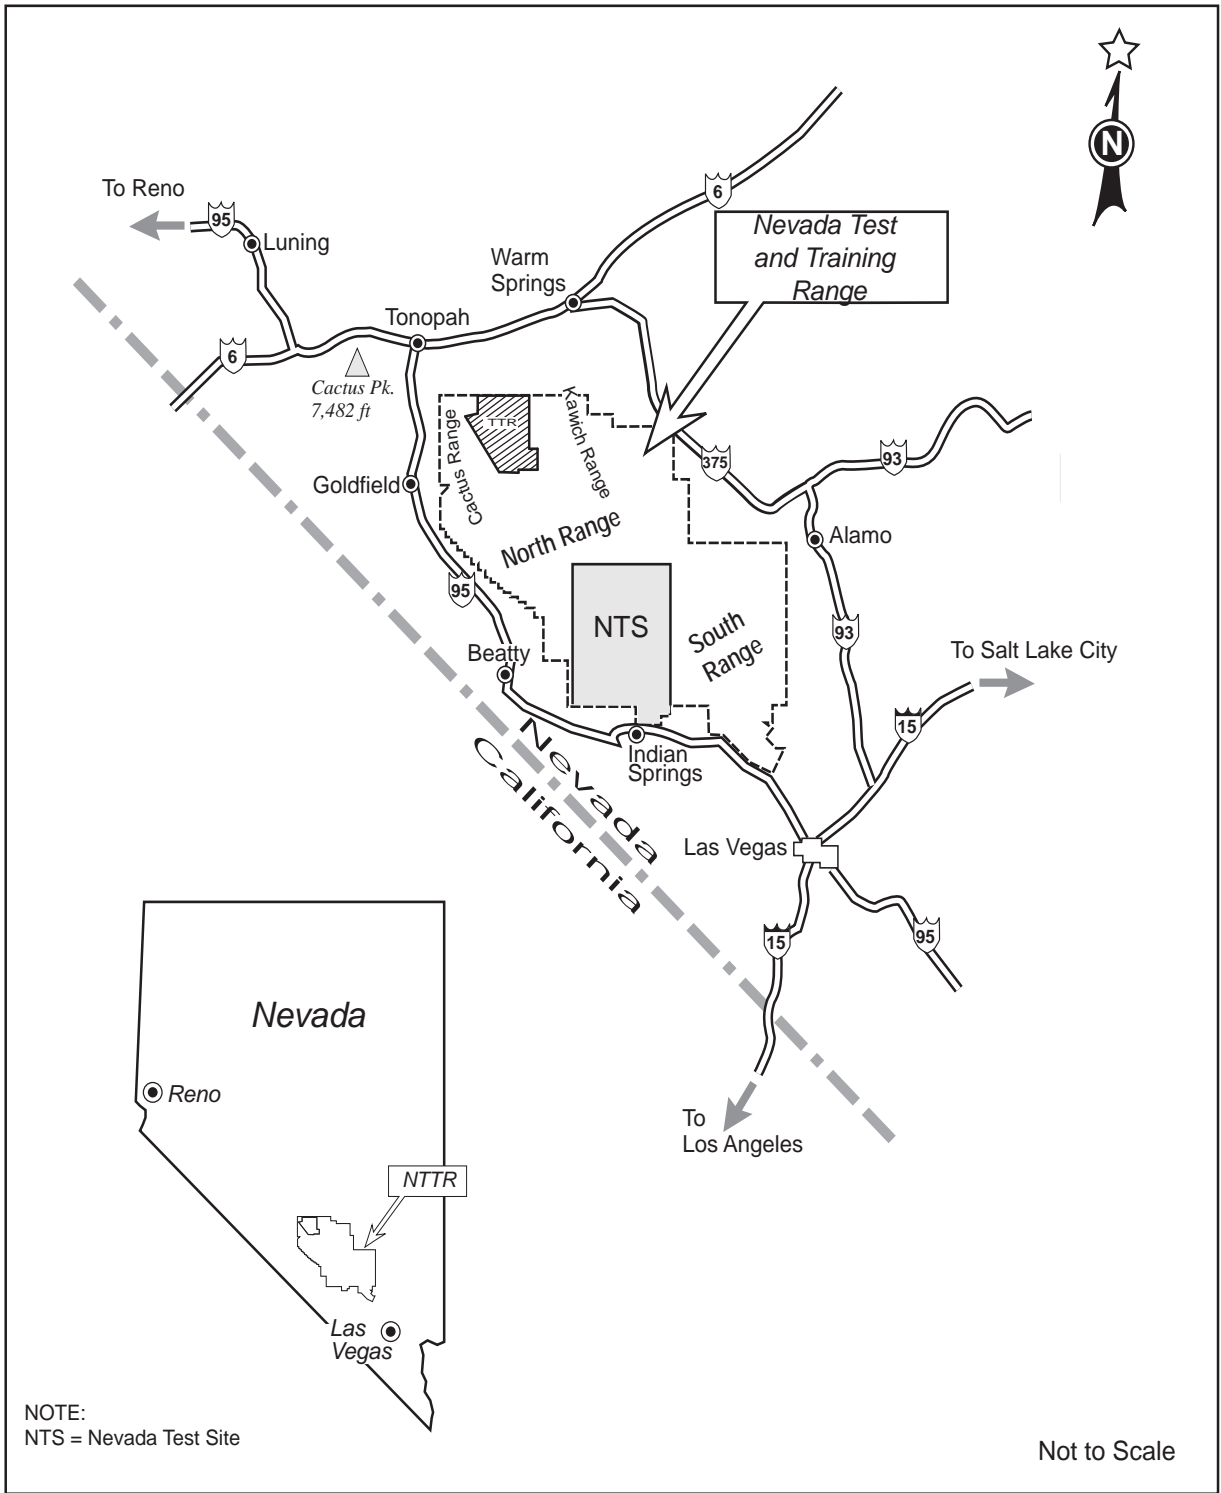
N

To Reno

95

Luning

6

Warm Springs

Nevada Test and Training Range

Tonopah

6

Cactus Pk. 7,482 ft

TTR

Cactus Range

Kawich Range

375

93

Goldfield

North Range

Alamo

95

NTS

South Range

93

To Salt Lake City

Beatty

15

Nevada

California

Indian Springs

Las Vegas

15

95

Nevada

Reno

NTTR

Las Vegas

To Los Angeles

NOTE:
NTS = Nevada Test Site

Not to Scale